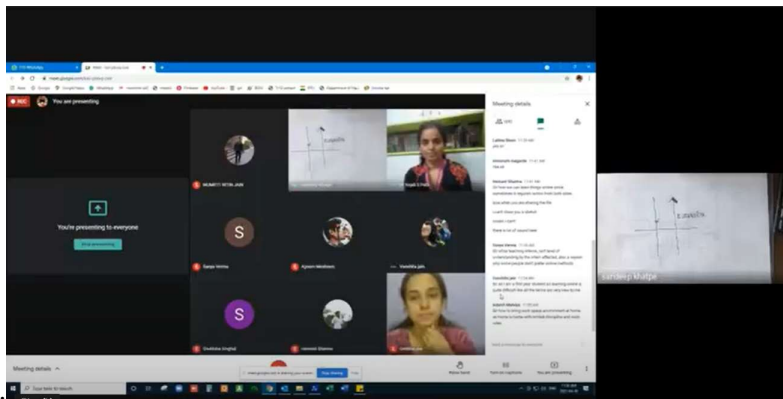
REC You are presenting

You're presenting to everyone

Stop presenting

Meeting details

Sanya Verma

Ayaan Modiwan

Vanshita Jain

Devlisha Singhal

Hemant Sharma

sandeep khatpe

Meeting details

Stop sharing

Raise hand

Turn on captions

You are presenting

Type here to search